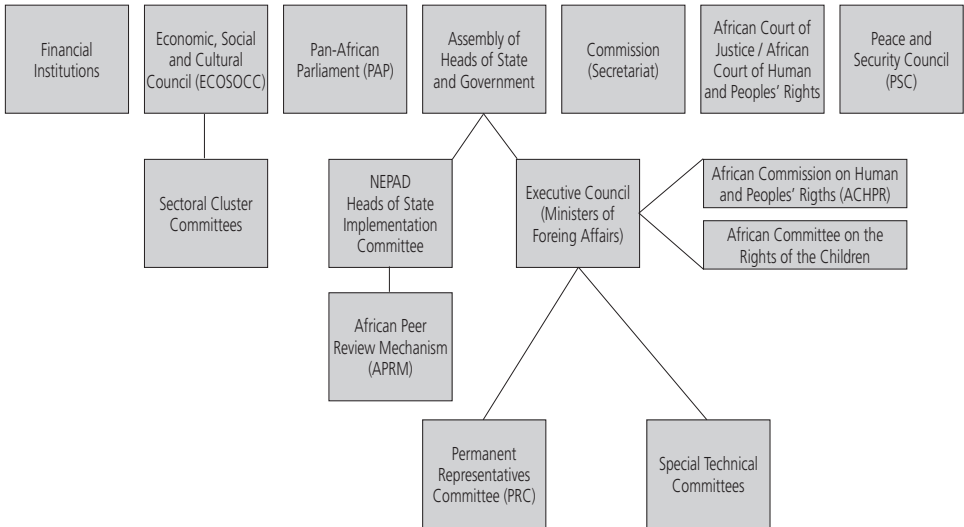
Financial Institutions

Economic, Social and Cultural Council (ECOSOCC)

Pan-African Parliament (PAP)

Assembly of Heads of State and Government

Commission (Secretariat)

African Court of Justice / African Court of Human and Peoples' Rights

Peace and Security Council (PSC)

Sectoral Cluster Committees

NEPAD Heads of State Implementation Committee

Executive Council (Ministers of Foreing Affairs)

African Commission on Human and Peoples' Rigths (ACHPR)

African Committee on the Rights of the Children

African Peer Review Mechanism (APRM)

Permanent Representatives Committee (PRC)

Special Technical Committees